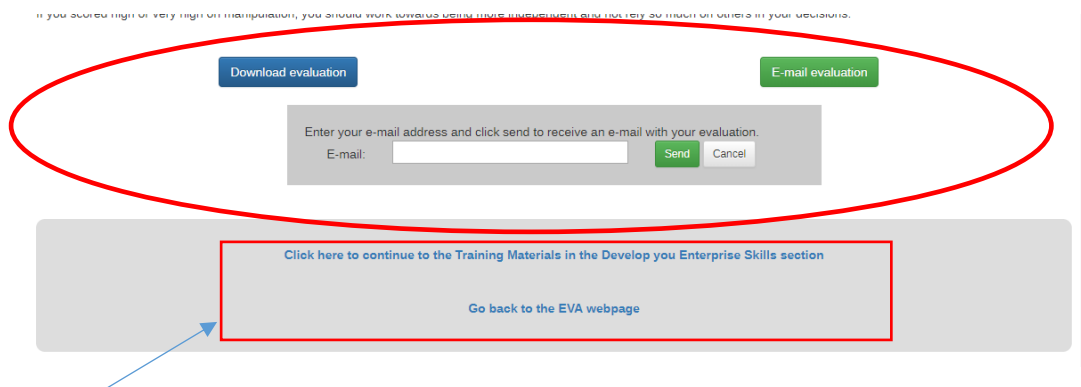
If you scored high or very high on manipulation, you should work towards being more independent and not rely so much on others in your decisions.

Download evaluation

E-mail evaluation

Enter your e-mail address and click send to receive an e-mail with your evaluation.

E-mail:

Send

Cancel

Click here to continue to the Training Materials in the Develop you Enterprise Skills section

Go back to the EVA webpage